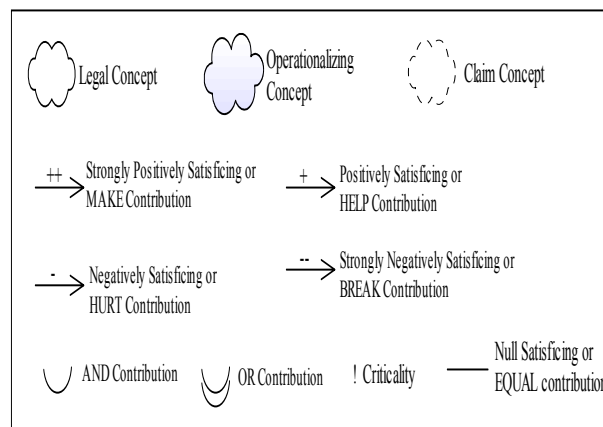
Legal Concept

Operationalizing Concept

Claim Concept

++ Strongly Positively Satisficing or MAKE Contribution

+ Positively Satisficing or HELP Contribution

- Negatively Satisficing or HURT Contribution

-- Strongly Negatively Satisficing or BREAK Contribution

AND Contribution

OR Contribution

! Criticality

Null Satisficing or EQUAL contributio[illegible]